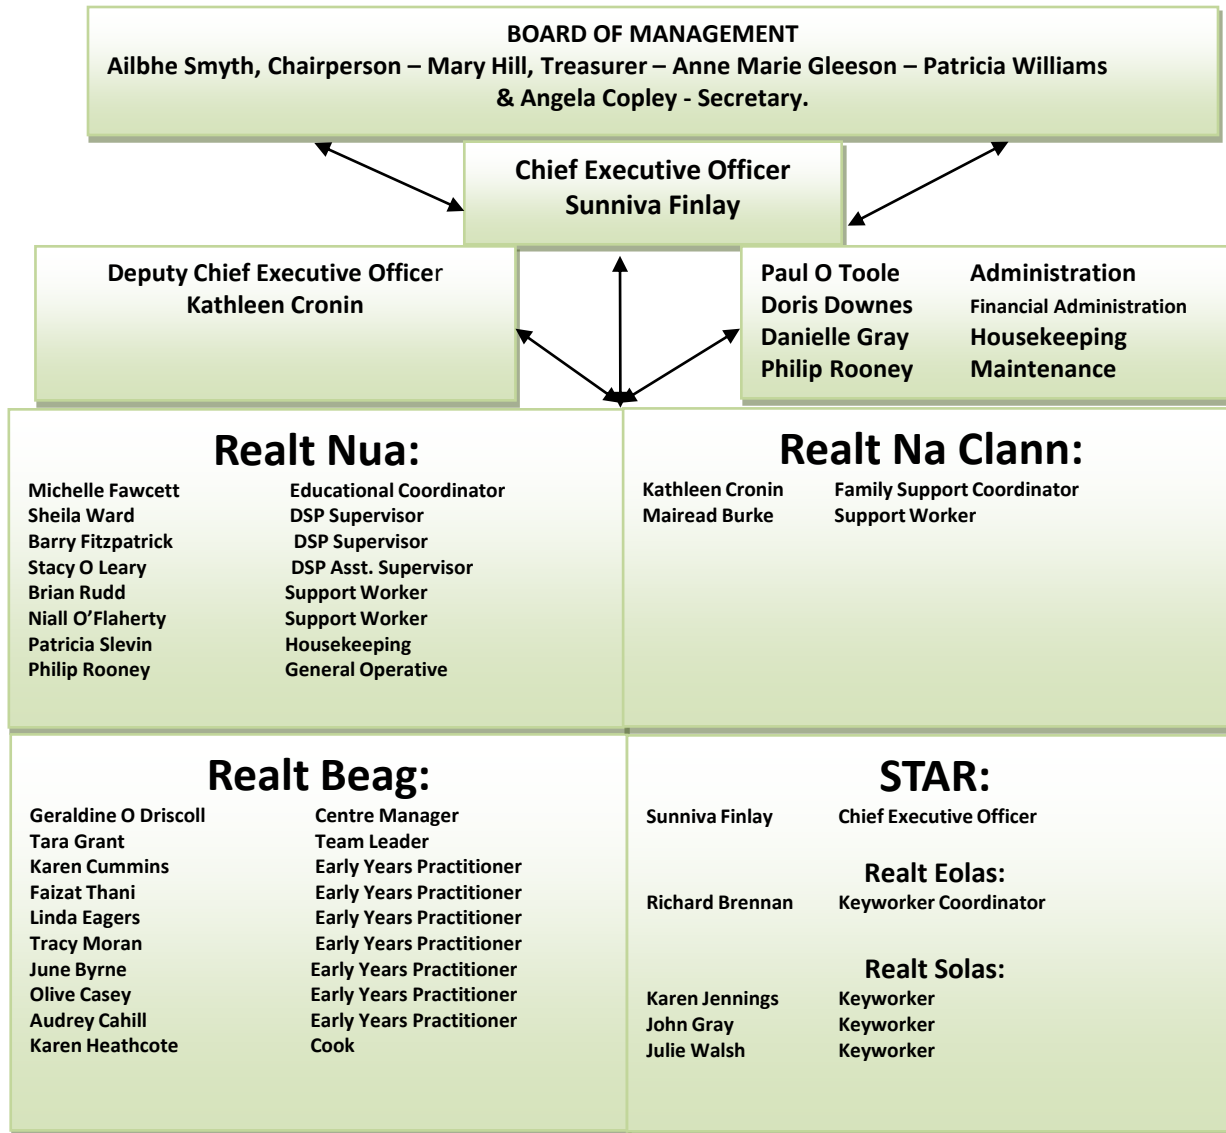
BOARD OF MANAGEMENT
Ailbhe Smyth, Chairperson – Mary Hill, Treasurer – Anne Marie Gleeson – Patricia Williams & Angela Copley - Secretary.

Chief Executive Officer
Sunniva Finlay

Deputy Chief Executive Officer
Kathleen Cronin

| | |
|---|---|
| Paul O Toole | Administration |
| Doris Downes | Financial Administration |
| Danielle Gray | Housekeeping |
| Philip Rooney | Maintenance |

Realt Nua:

| | |
|---|---|
| Michelle Fawcett | Educational Coordinator |
| Sheila Ward | DSP Supervisor |
| Barry Fitzpatrick | DSP Supervisor |
| Stacy O Leary | DSP Asst. Supervisor |
| Brian Rudd | Support Worker |
| Niall O'Flaherty | Support Worker |
| Patricia Slevin | Housekeeping |
| Philip Rooney | General Operative |

Realt Na Clann:

| | |
|---|---|
| Kathleen Cronin | Family Support Coordinator |
| Mairead Burke | Support Worker |

Realt Beag:

| | |
|---|---|
| Geraldine O Driscoll | Centre Manager |
| Tara Grant | Team Leader |
| Karen Cummins | Early Years Practitioner |
| Faizat Thani | Early Years Practitioner |
| Linda Eagers | Early Years Practitioner |
| Tracy Moran | Early Years Practitioner |
| June Byrne | Early Years Practitioner |
| Olive Casey | Early Years Practitioner |
| Audrey Cahill | Early Years Practitioner |
| Karen Heathcote | Cook |

STAR:

| | |
|---|---|
| Sunniva Finlay | Chief Executive Officer |

Realt Eolas:

| | |
|---|---|
| Richard Brennan | Keyworker Coordinator |

Realt Solas:

| | |
|---|---|
| Karen Jennings | Keyworker |
| John Gray | Keyworker |
| Julie Walsh | Keyworker |